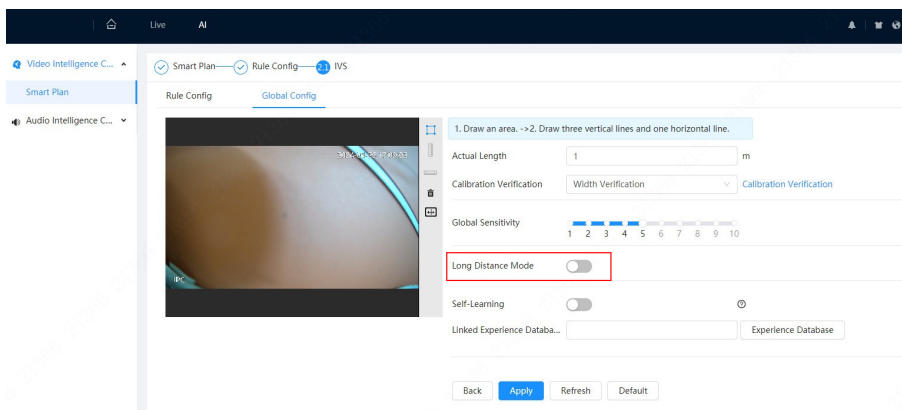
Live AI

Video Intelligence C...

Smart Plan

Audio Intelligence C...

Smart Plan Rule Config 2.1 IVS

Rule Config Global Config

IPC

1. Draw an area. ->2. Draw three vertical lines and one horizontal line.

Actual Length 1 m

Calibration Verification Width Verification Calibration Verification

Global Sensitivity 1 2 3 4 5 6 7 8 9 10

Long Distance Mode

Self-Learning

Linked Experience Databa... Experience Database

Back Apply Refresh Default